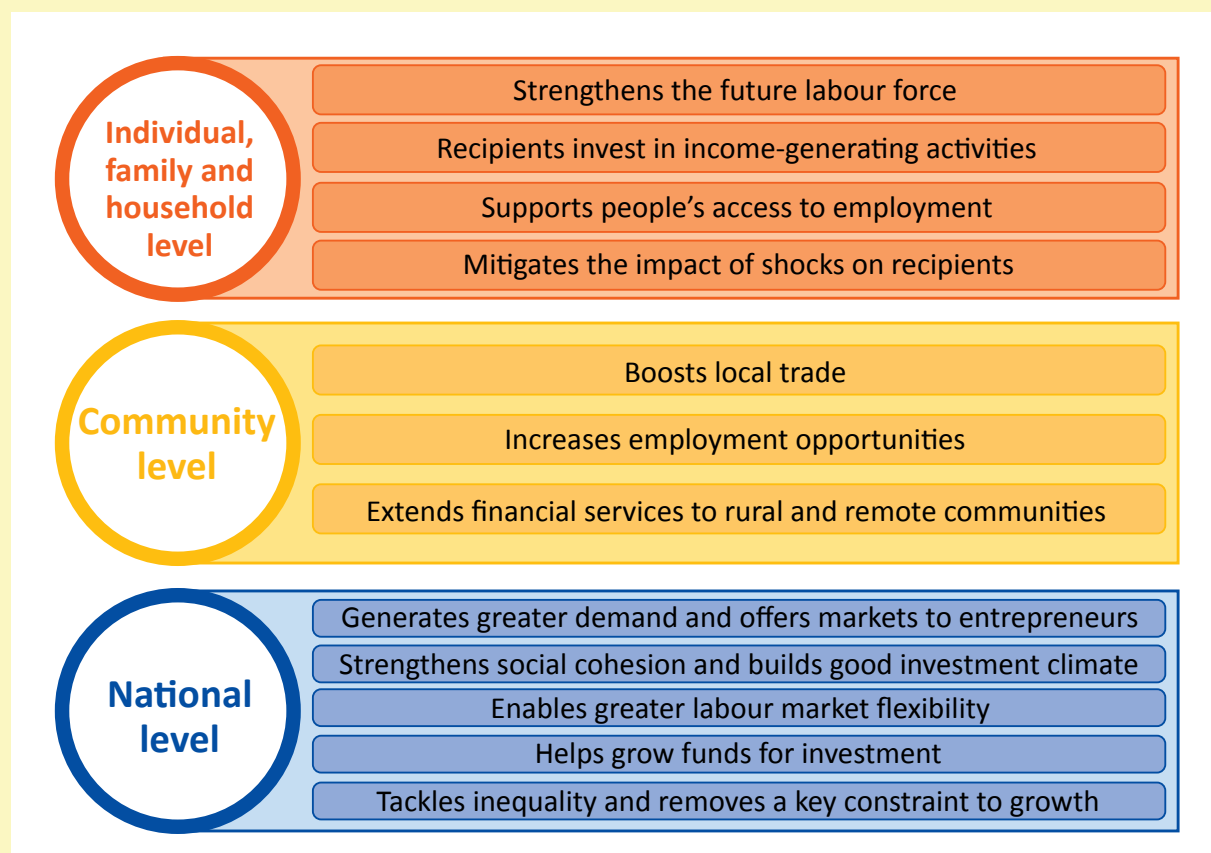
Individual, family and household level

Strengthens the future labour force

Recipients invest in income-generating activities

Supports people's access to employment

Mitigates the impact of shocks on recipients

Community level

Boosts local trade

Increases employment opportunities

Extends financial services to rural and remote communities

National level

Generates greater demand and offers markets to entrepreneurs

Strengthens social cohesion and builds good investment climate

Enables greater labour market flexibility

Helps grow funds for investment

Tackles inequality and removes a key constraint to growth